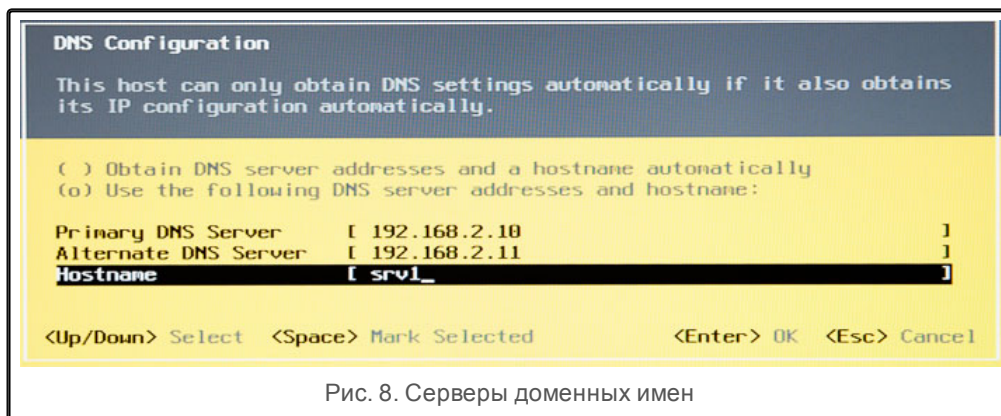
DNS Configuration

This host can only obtain DNS settings automatically if it also obtains its IP configuration automatically.

( ) Obtain DNS server addresses and a hostname automatically
(o) Use the following DNS server addresses and hostname:

Primary DNS Server [ 192.168.2.10 ]
Alternate DNS Server [ 192.168.2.11 ]
Hostname [ srv1_ ]

<Up/Down> Select <Space> Mark Selected <Enter> OK <Esc> Cancel

Рис. 8. Серверы доменных имен